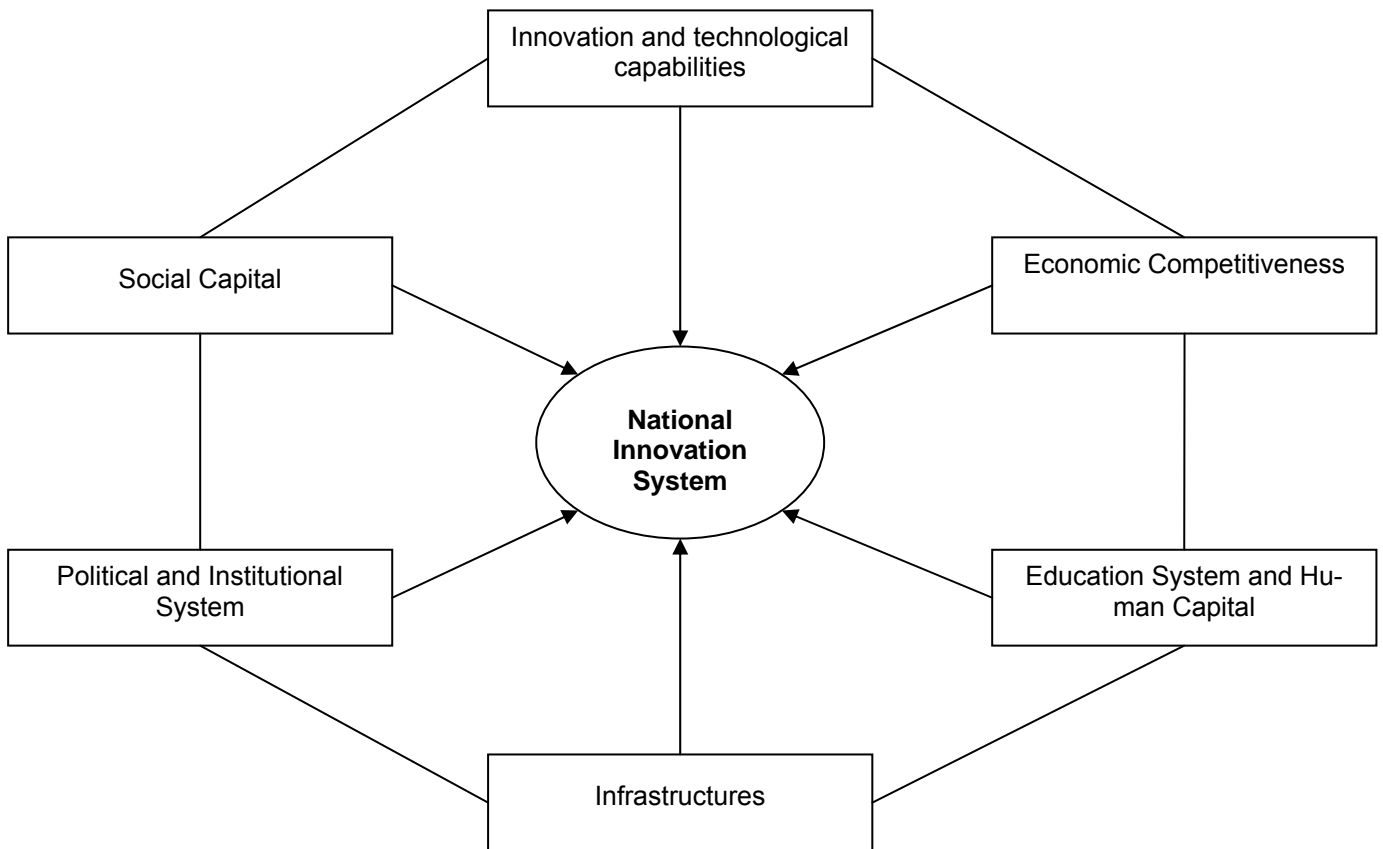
Innovation and technological capabilities

Social Capital

Economic Competitiveness

National Innovation System

Political and Institutional System

Education System and Human Capital

Infrastructures